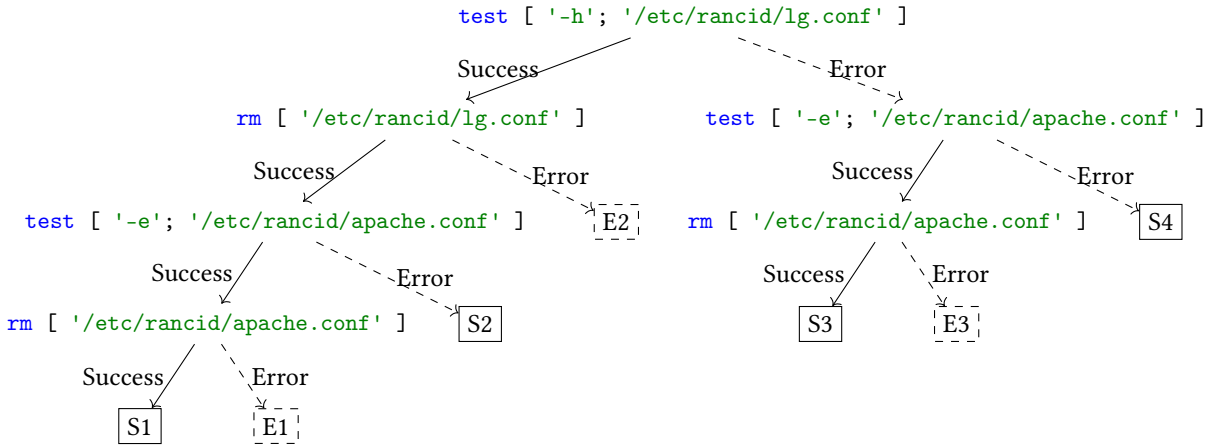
test [ '-h'; '/etc/rancid/lg.conf' ]

Success

Error

rm [ '/etc/rancid/lg.conf' ]

test [ '-e'; '/etc/rancid/apache.conf' ]

Success

Error

Success

Error

test [ '-e'; '/etc/rancid/apache.conf' ]

E2

rm [ '/etc/rancid/apache.conf' ]

S4

Success

Error

Success

Error

rm [ '/etc/rancid/apache.conf' ]

S2

S3

E3

Success

Error

S1

E1